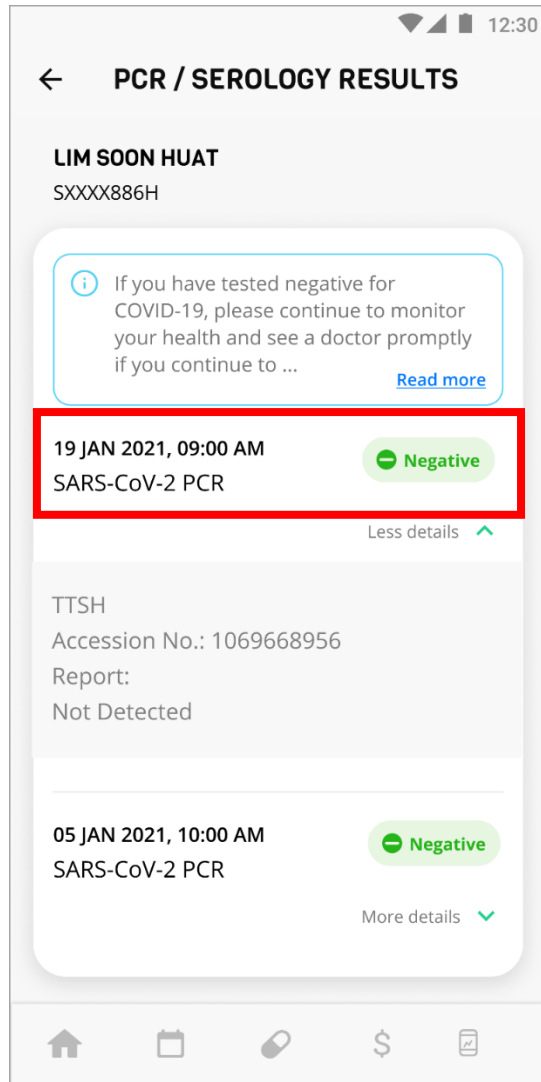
12:30

PCR / SEROLOGY RESULTS

LIM SOON HUAT
SXXXX886H

If you have tested negative for COVID-19, please continue to monitor your health and see a doctor promptly if you continue to ...
Read more

19 JAN 2021, 09:00 AM
SARS-CoV-2 PCR
Negative

Less details

TTSH
Accession No.: 1069668956
Report:
Not Detected

05 JAN 2021, 10:00 AM
SARS-CoV-2 PCR
Negative

More details